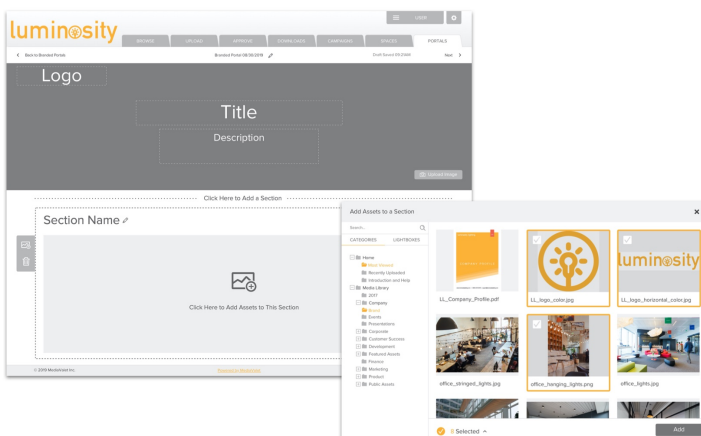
luminosity

BROWSE UPLOAD APPROVE DOWNLOADS CAMPAIGNS SPACES PORTALS

LOGIN

Back to Branded Portals

Branded Portal 09/30/2019

Next

Logo

Title

Description

Upload Image

Click Here to Add a Section

Section Name

Click Here to Add Assets to This Section

© 2019 MediaValet Inc.

Add Assets to a Section

Search...

CATEGORIES LIGHTBOXES

Home
Most Viewed
Recently Uploaded
Introduction and Help
Media Library
2017
Company
Brand
Events
Presentations
Corporate
Customer Success
Development
Featured Assets
Finance
Marketing
Product
Public Assets

LL_Company_Profile.pdf

LL_logo_color.jpg

luminosity

LL_logo_horizontal_color.jpg

office_stringed_lights.jpg

office_hanging_lights.png

office_lights.jpg

8 Selected

Add